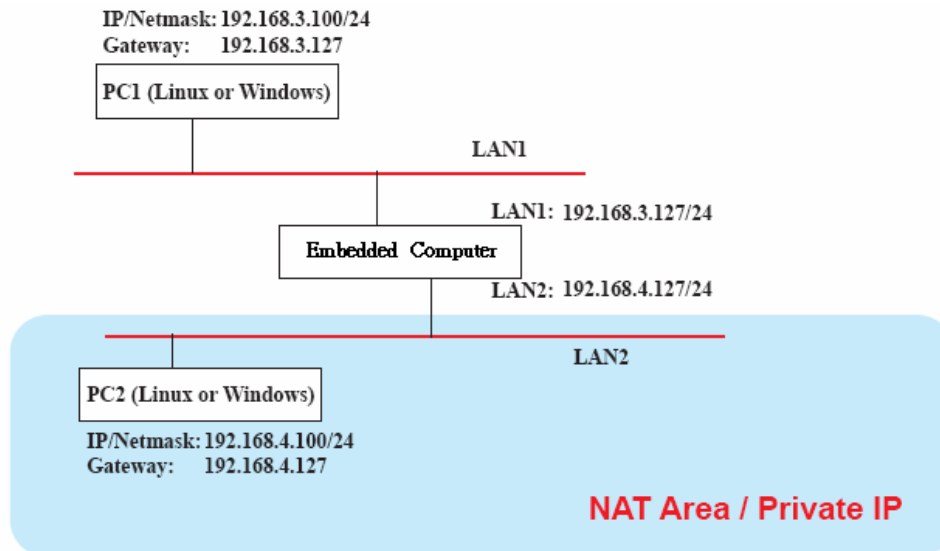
IP/Netmask: 192.168.3.100/24
Gateway: 192.168.3.127

PC1 (Linux or Windows)

LAN1

LAN1: 192.168.3.127/24

Embedded Computer

LAN2: 192.168.4.127/24

LAN2

PC2 (Linux or Windows)

IP/Netmask: 192.168.4.100/24
Gateway: 192.168.4.127

NAT Area / Private IP